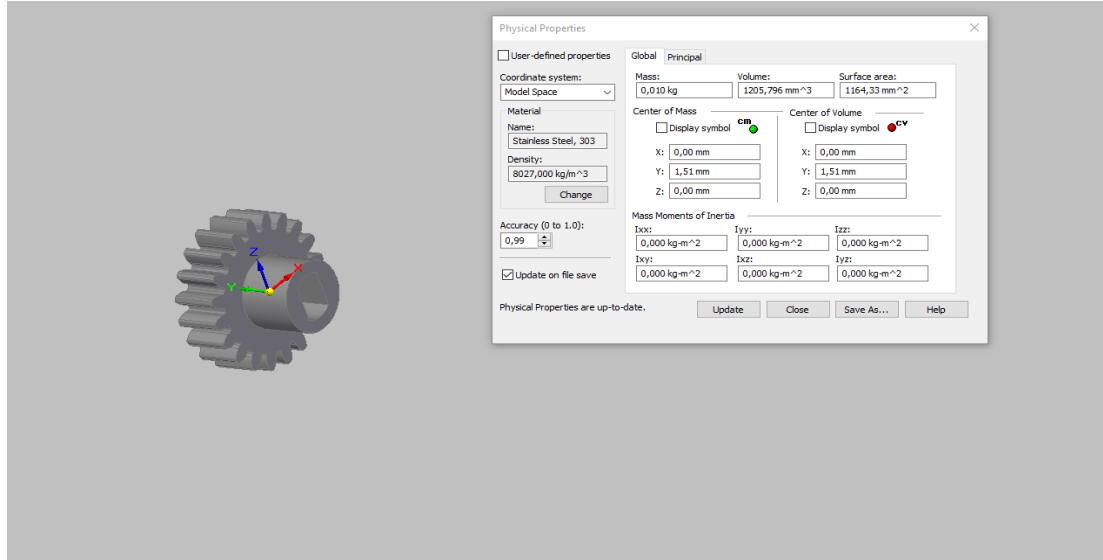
Z
Y
X

Physical Properties

User-defined properties

Coordinate system:
Model Space

Material
Name:
Stainless Steel, 303
Density:
8027,000 kg/m^3
Change

Accuracy (0 to 1.0):
0,99

Update on file save

Global | Principal

Mass:
0,010 kg
Volume:
1205,796 mm^3
Surface area:
1164,33 mm^2

Center of Mass
Display symbol cm
X: 0,00 mm
Y: 1,51 mm
Z: 0,00 mm

Center of Volume
Display symbol cv
X: 0,00 mm
Y: 1,51 mm
Z: 0,00 mm

Mass Moments of Inertia
Ixx:
0,000 kg-m^2
Iyy:
0,000 kg-m^2
Izz:
0,000 kg-m^2
Ixy:
0,000 kg-m^2
Ixz:
0,000 kg-m^2
Iyz:
0,000 kg-m^2

Physical Properties are up-to-date.

Update
Close
Save As...
Help